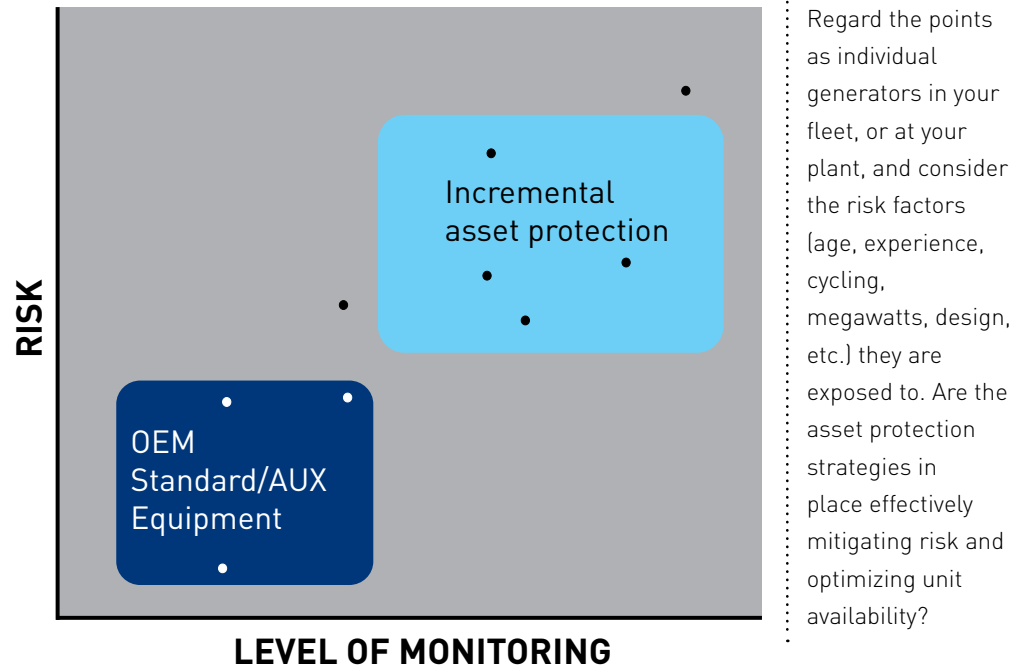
RISK

Incremental asset protection

OEM Standard/AUX Equipment

LEVEL OF MONITORING

Regard the points as individual generators in your fleet, or at your plant, and consider the risk factors (age, experience, cycling, megawatts, design, etc.) they are exposed to. Are the asset protection strategies in place effectively mitigating risk and optimizing unit availability?